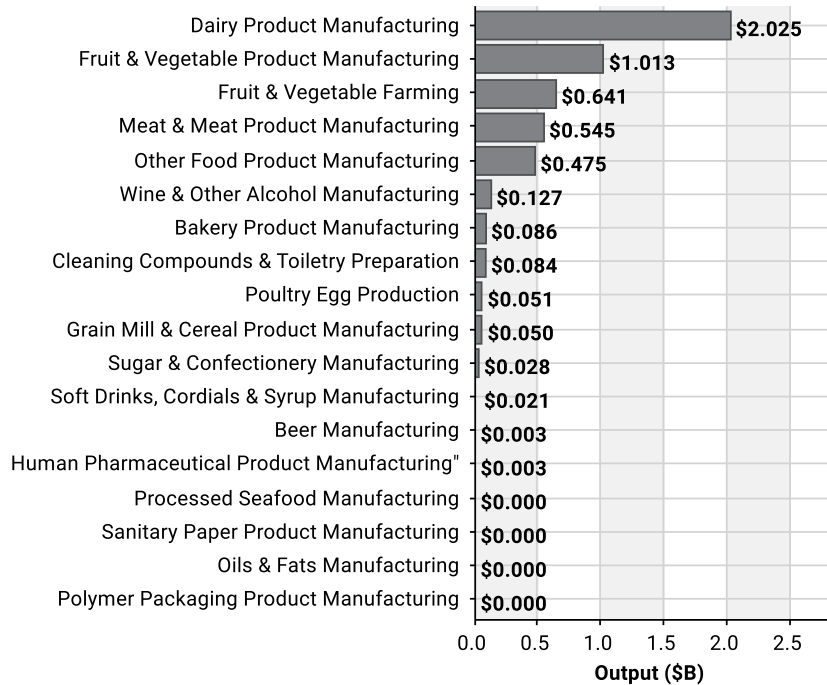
Dairy Product Manufacturing $2.025
Fruit & Vegetable Product Manufacturing $1.013
Fruit & Vegetable Farming $0.641
Meat & Meat Product Manufacturing $0.545
Other Food Product Manufacturing $0.475
Wine & Other Alcohol Manufacturing $0.127
Bakery Product Manufacturing $0.086
Cleaning Compounds & Toiletry Preparation $0.084
Poultry Egg Production $0.051
Grain Mill & Cereal Product Manufacturing $0.050
Sugar & Confectionery Manufacturing $0.028
Soft Drinks, Cordials & Syrup Manufacturing $0.021
Beer Manufacturing $0.003
Human Pharmaceutical Product Manufacturing" $0.003
Processed Seafood Manufacturing $0.000
Sanitary Paper Product Manufacturing $0.000
Oils & Fats Manufacturing $0.000
Polymer Packaging Product Manufacturing $0.000

0.0 0.5 1.0 1.5 2.0 2.5
Output ($B)